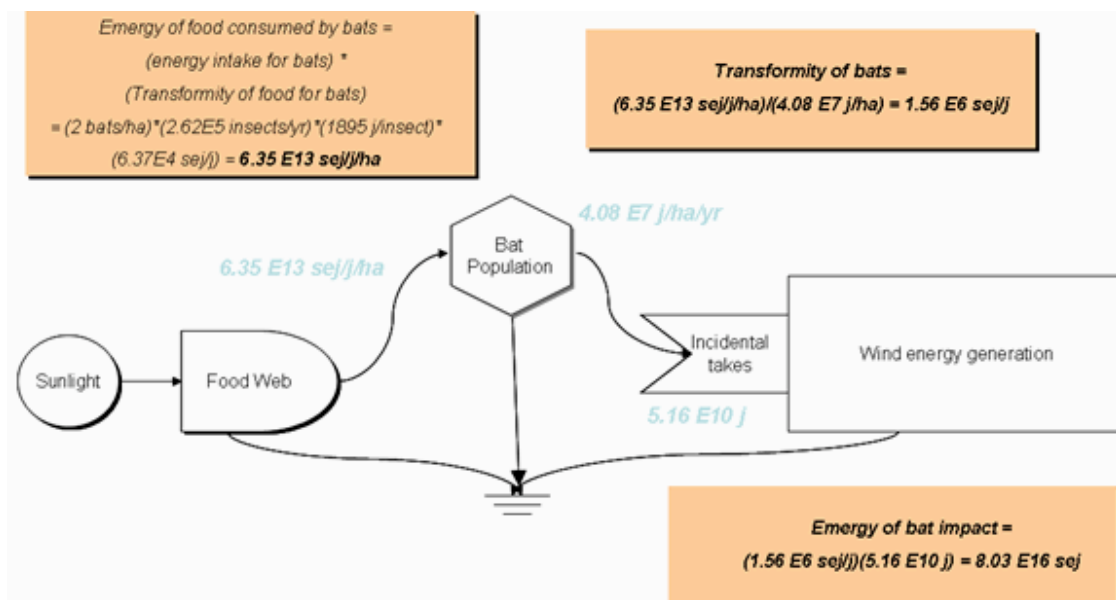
Emergy of food consumed by bats =
(energy intake for bats) *
(Transformity of food for bats)
= (2 bats/ha)*(2.62E5 insects/yr)*(1895 j/insect)*
(6.37E4 sej/j) = 6.35 E13 sej/j/ha

Transformity of bats =
(6.35 E13 sej/j/ha)/(4.08 E7 j/ha) = 1.56 E6 sej/j

4.08 E7 j/ha/yr

Bat Population

6.35 E13 sej/j/ha

Incidental takes

Wind energy generation

Sunlight

Food Web

5.16 E10 j

Emergy of bat impact =
(1.56 E6 sej/j)(5.16 E10 j) = 8.03 E16 sej